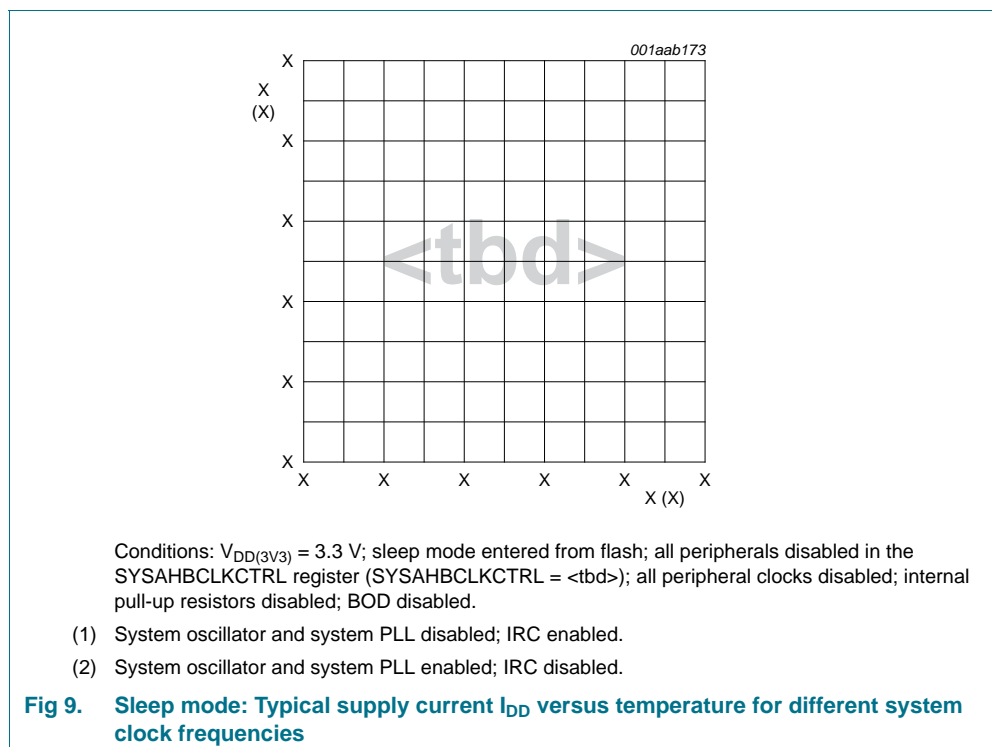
001aab173

X
(X)

X

X

X

X

X

X

X

X

X

X

X

X

X (X)

<tbd>

Conditions: $V_{DD(3V3)}$ = 3.3 V; sleep mode entered from flash; all peripherals disabled in the SYSAHBCLKCTRL register (SYSAHBCLKCTRL = <tbd>); all peripheral clocks disabled; internal pull-up resistors disabled; BOD disabled.

(1) System oscillator and system PLL disabled; IRC enabled.

(2) System oscillator and system PLL enabled; IRC disabled.

Fig 9. Sleep mode: Typical supply current $I_{DD}$ versus temperature for different system clock frequencies